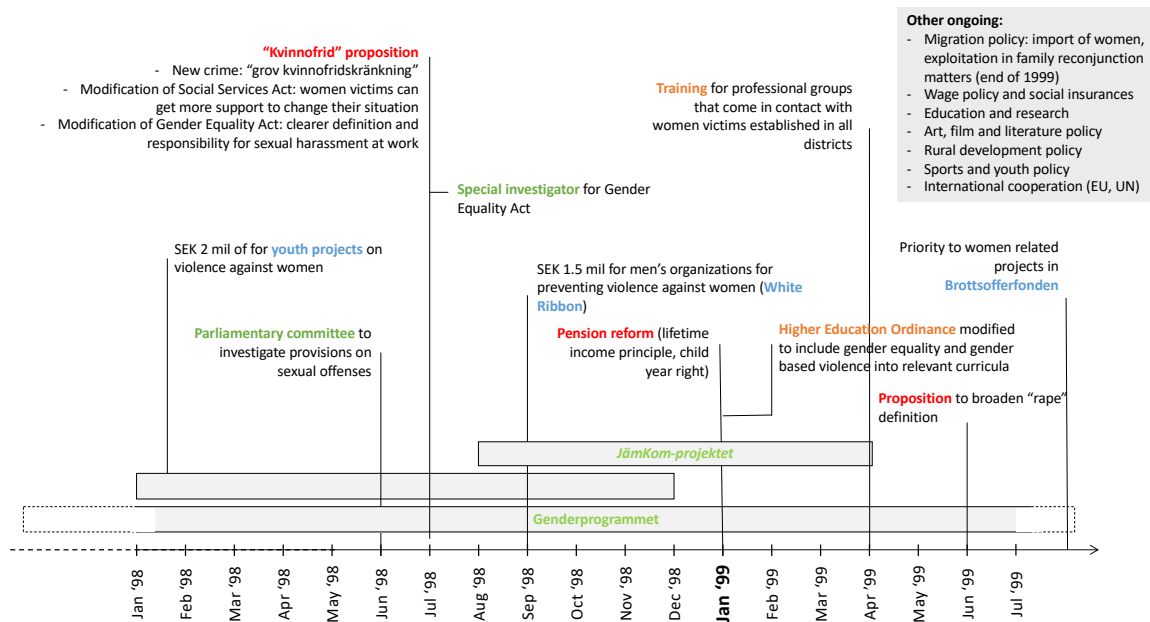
"Kvinnofrid" proposition
- New crime: "grov kvinnofridskränkning"
- Modification of Social Services Act: women victims can get more support to change their situation
- Modification of Gender Equality Act: clearer definition and responsibility for sexual harassment at work

Training for professional groups that come in contact with women victims established in all districts

Other ongoing:
- Migration policy: import of women, exploitation in family reconjunction matters (end of 1999)
- Wage policy and social insurances
- Education and research
- Art, film and literature policy
- Rural development policy
- Sports and youth policy
- International cooperation (EU, UN)

Special investigator for Gender Equality Act

SEK 2 mil of for youth projects on violence against women

SEK 1.5 mil for men's organizations for preventing violence against women (White Ribbon)

Priority to women related projects in Brottsofferfonden

Parliamentary committee to investigate provisions on sexual offenses

Pension reform (lifetime income principle, child year right)

Higher Education Ordinance modified to include gender equality and gender based violence into relevant curricula

Proposition to broaden "rape" definition

JämKom-projektet

Genderprogrammet

Jan '98
Feb '98
Mar '98
Apr '98
May '98
Jun '98
Jul '98
Aug '98
Sep '98
Oct '98
Nov '98
Dec '98
Jan '99
Feb '99
Mar '99
Apr '99
May '99
Jun '99
Jul '99